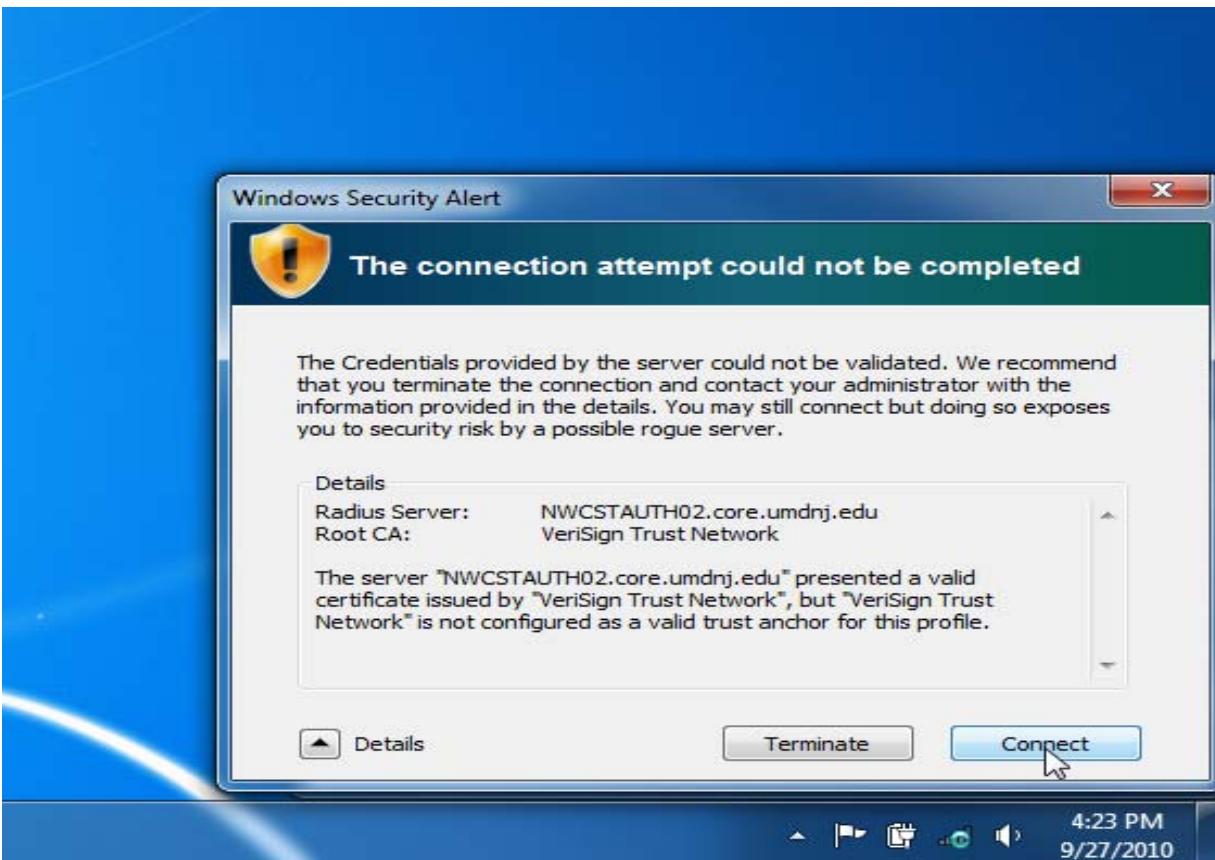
Windows Security Alert

The connection attempt could not be completed

The Credentials provided by the server could not be validated. We recommend that you terminate the connection and contact your administrator with the information provided in the details. You may still connect but doing so exposes you to security risk by a possible rogue server.

Details
Radius Server: NWCSTAUTH02.core.umdnj.edu
Root CA: VeriSign Trust Network

The server "NWCSTAUTH02.core.umdnj.edu" presented a valid certificate issued by "VeriSign Trust Network", but "VeriSign Trust Network" is not configured as a valid trust anchor for this profile.

Details

Terminate

Connect

4:23 PM
9/27/2010